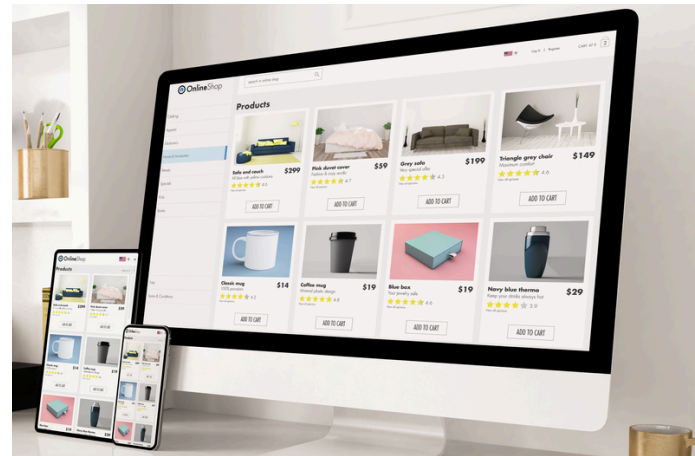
OnlineShop

search in online shop

Log in | Register

CART

Products

Sofa and couch

$299

4.5

ADD TO CART

Pink duvet cover

$59

4.7

ADD TO CART

Grey sofa

Very special sofa

$199

4.3

ADD TO CART

Triangle grey chair

Maximum comfort

$149

4.6

ADD TO CART

Classic mug

$14

4.2

ADD TO CART

Coffee mug

$19

4.8

ADD TO CART

Blue box

Your jewelry safe

$19

4.6

ADD TO CART

Navy blue thermo

Keep your drinks always hot

$29

3.9

ADD TO CART

Products

ADD TO CART

ADD TO CART

$14

$19

ADD TO CART

ADD TO CART